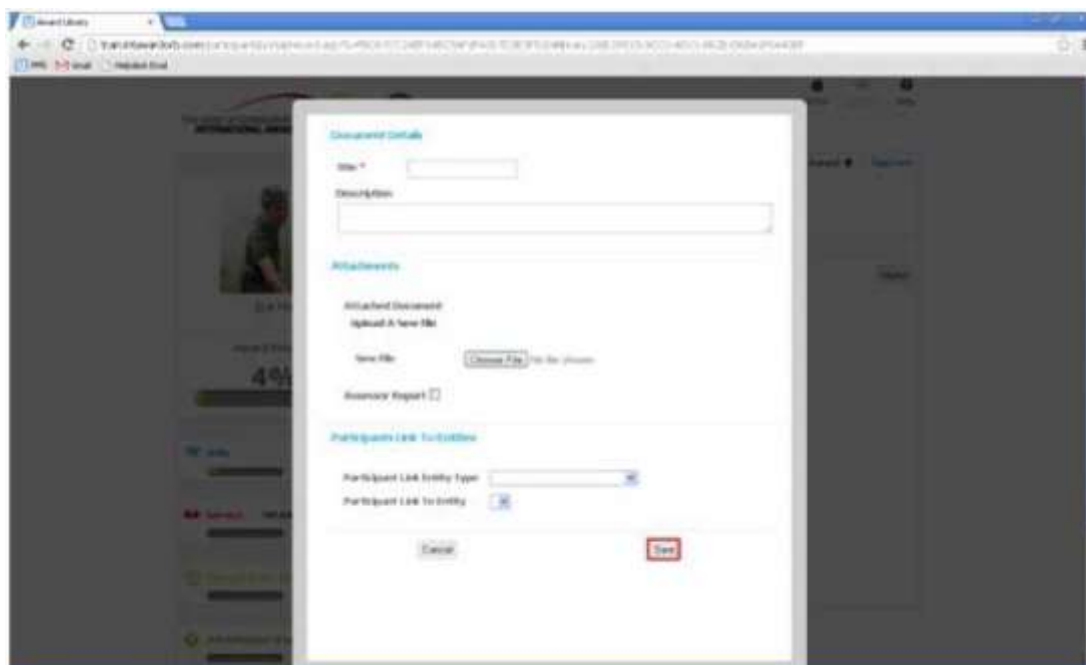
Award Library

Document Details

title *

Description

Attachments

Attached Document

Upload A New file

New File

Choose File No file chosen

Assessor Report

Participant Link To Entities

Participant Link Entity Type

Participant Link To Entity

Cancel

Save

4%